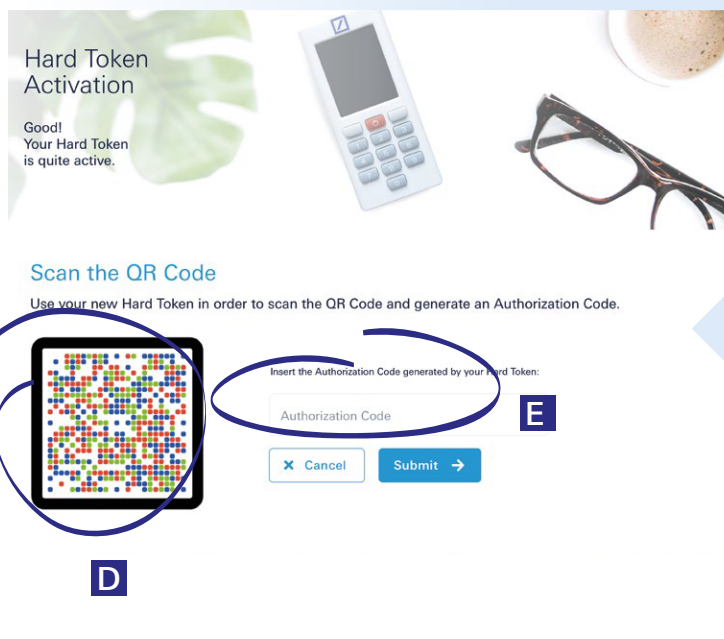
Hard Token Activation

Good!
Your Hard Token is quite active.

Scan the QR Code

Use your new Hard Token in order to scan the QR Code and generate an Authorization Code.

Insert the Authorization Code generated by your Hard Token:

Authorization Code

E

Cancel

Submit

D